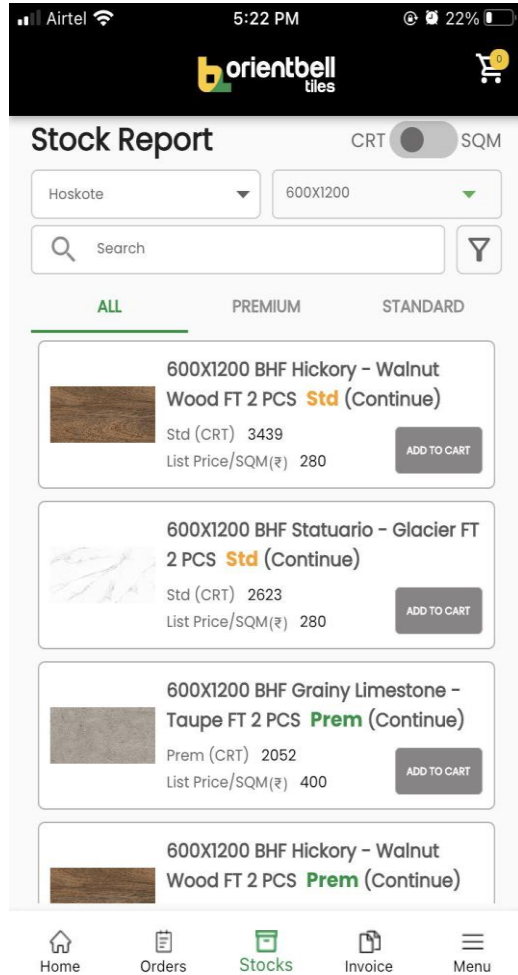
Airtel 5:22 PM 22%

orientbell tiles

0

Stock Report

CRT SQM

Hoskote

600X1200

Search

ALL PREMIUM STANDARD

600X1200 BHF Hickory - Walnut Wood FT 2 PCS Std (Continue)

Std (CRT) 3439

List Price/SQM(₹) 280

ADD TO CART

600X1200 BHF Statuario - Glacier FT 2 PCS Std (Continue)

Std (CRT) 2623

List Price/SQM(₹) 280

ADD TO CART

600X1200 BHF Grainy Limestone - Taupe FT 2 PCS Prem (Continue)

Prem (CRT) 2052

List Price/SQM(₹) 400

ADD TO CART

600X1200 BHF Hickory - Walnut Wood FT 2 PCS Prem (Continue)

Home Orders Stocks Invoice Menu